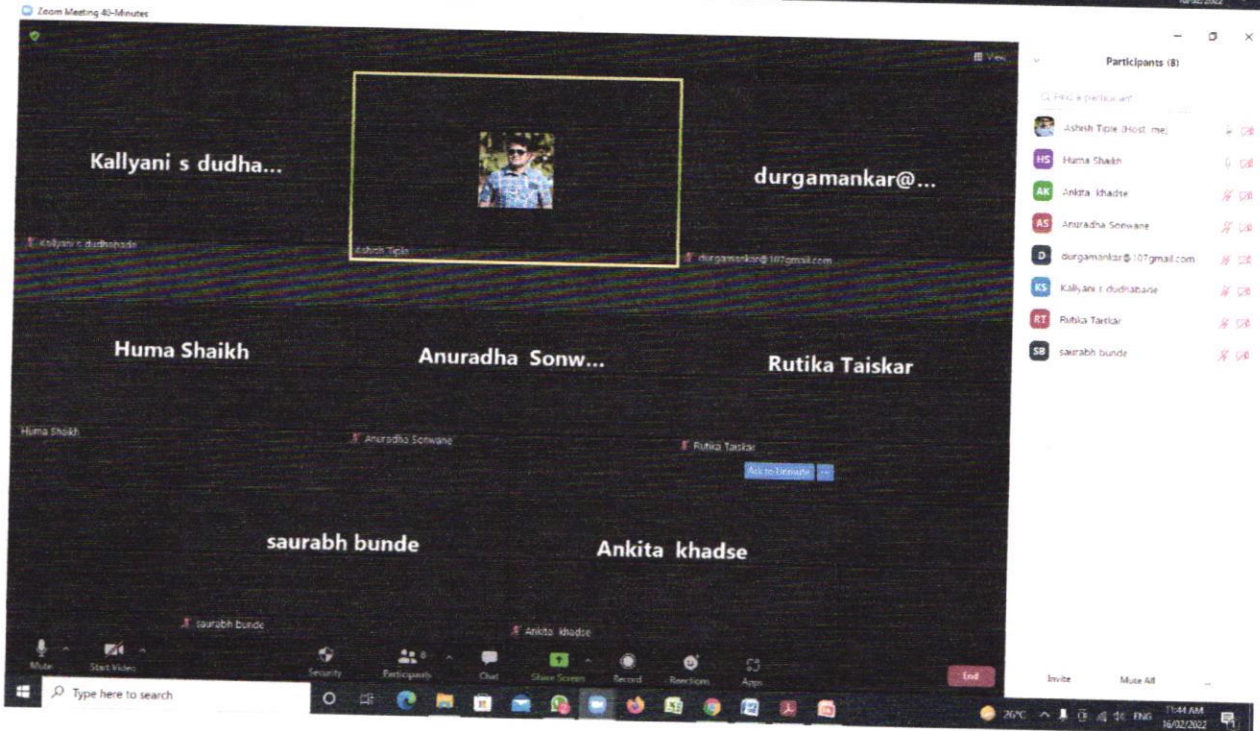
Zoom Meeting 40-Minutes

View

Kallyani s dudha...

Kallyani s dudhabade

Ashish Tiple

durgamankar@...

durgamankar@107gmail.com

Huma Shaikh

Huma Shaikh

Anuradha Sonw...

Anuradha Sonwane

Rutika Taiskar

Rutika Taiskar

Ask to Unmute

saurabh bunde

saurabh bunde

Ankita khadse

Ankita khadse

Mute

Start Video

Security

Participants 8

Chat

Share Screen

Record

Reactions

Apps

End

Participants (8)

Find a participant

Ashish Tiple (Host, me)

HS Huma Shaikh

AK Ankita khadse

AS Anuradha Sonwane

D durgamankar@107gmail.com

KS Kallyani s dudhabade

RT Rutika Taiskar

SB saurabh bunde

Invite

Mute All

...

Type here to search

26°C ENG 11:44 AM 16/02/2022